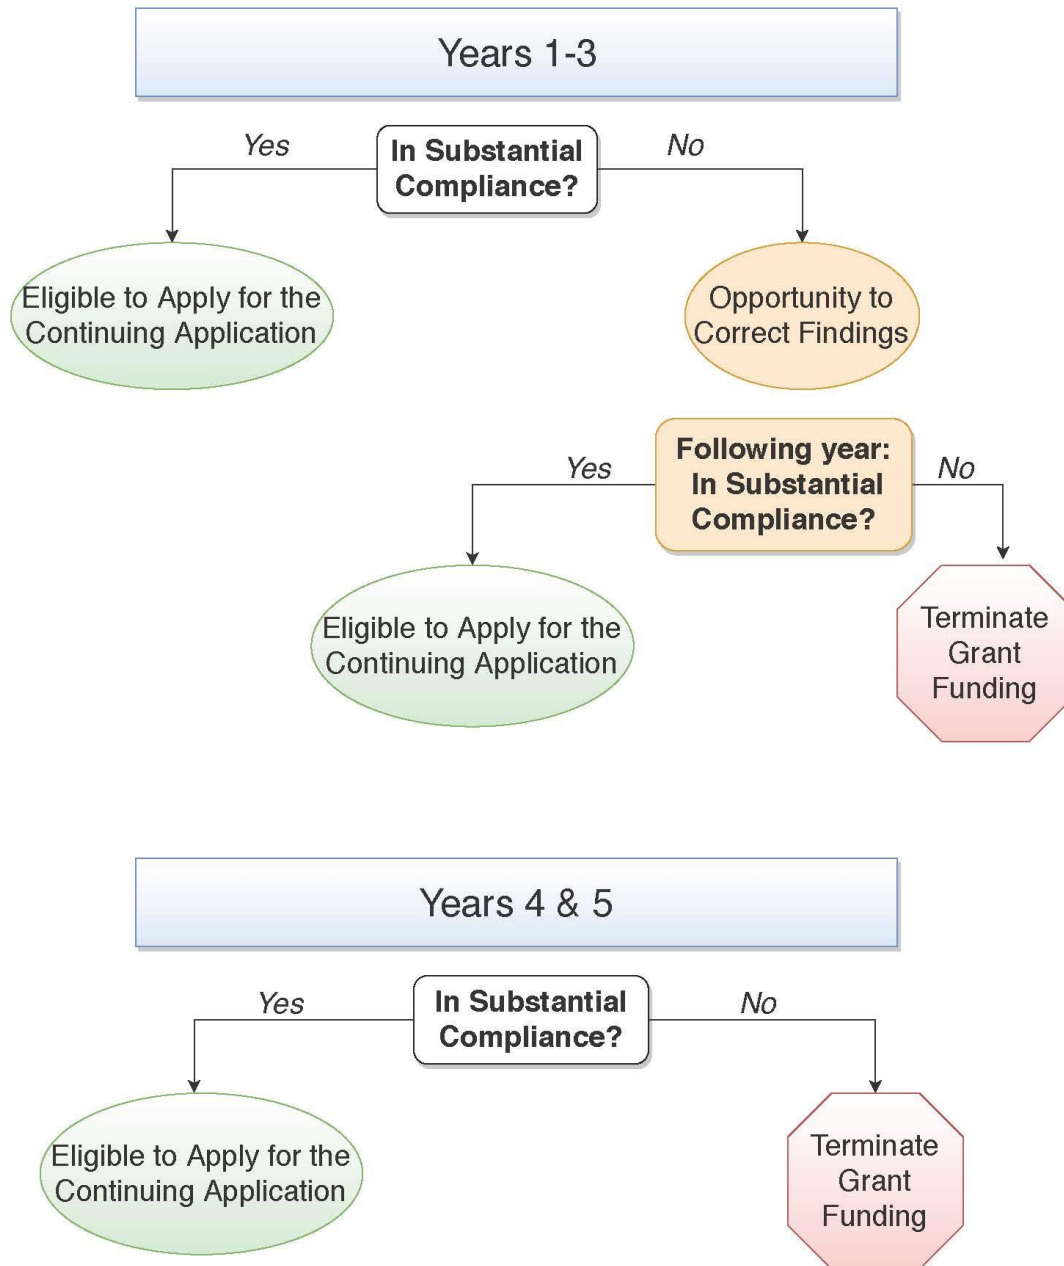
Years 1-3

Yes

In Substantial Compliance?

No

Eligible to Apply for the Continuing Application

Opportunity to Correct Findings

Yes

Following year: In Substantial Compliance?

No

Eligible to Apply for the Continuing Application

Terminate Grant Funding

Years 4 & 5

Yes

In Substantial Compliance?

No

Eligible to Apply for the Continuing Application

Terminate Grant Funding